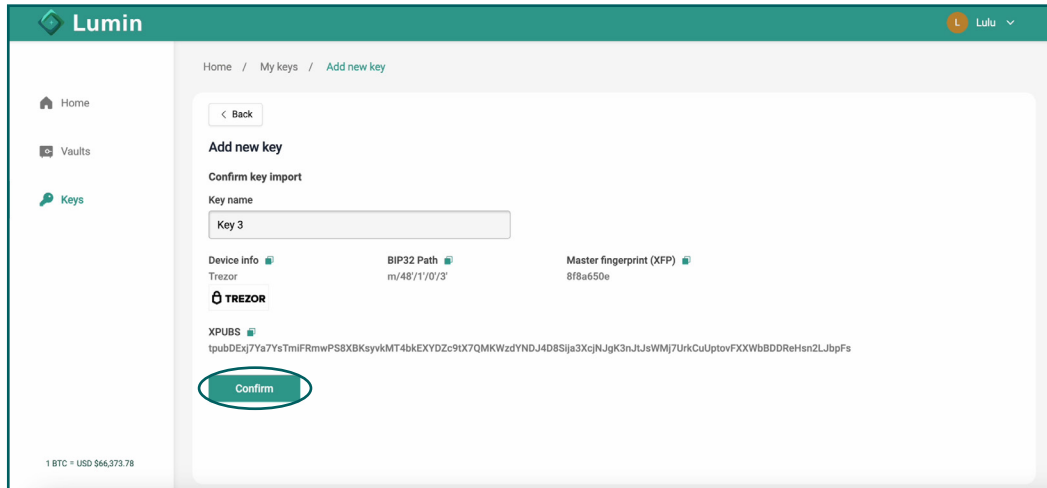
Lumin

L Lulu

Home / My keys / Add new key

Home

Vaults

Keys

< Back

Add new key

Confirm key import

Key name

Key 3

Device info
Trezor

TREZOR

BIP32 Path
m/48'/1'/0'/3'

Master fingerprint (XFP)
8f8a650e

XPUBS
tpubDExj7Ya7YsTmiFRmwPS8XBKsyvkMT4bkEXYDZc9tX7QMKWzdYNDJ4D8Sija3XcjNJgK3nJtJsWMj7UrkCuUptovFXXWbBDDReHsn2LJbpFs

Confirm

1 BTC = USD $66,373.78